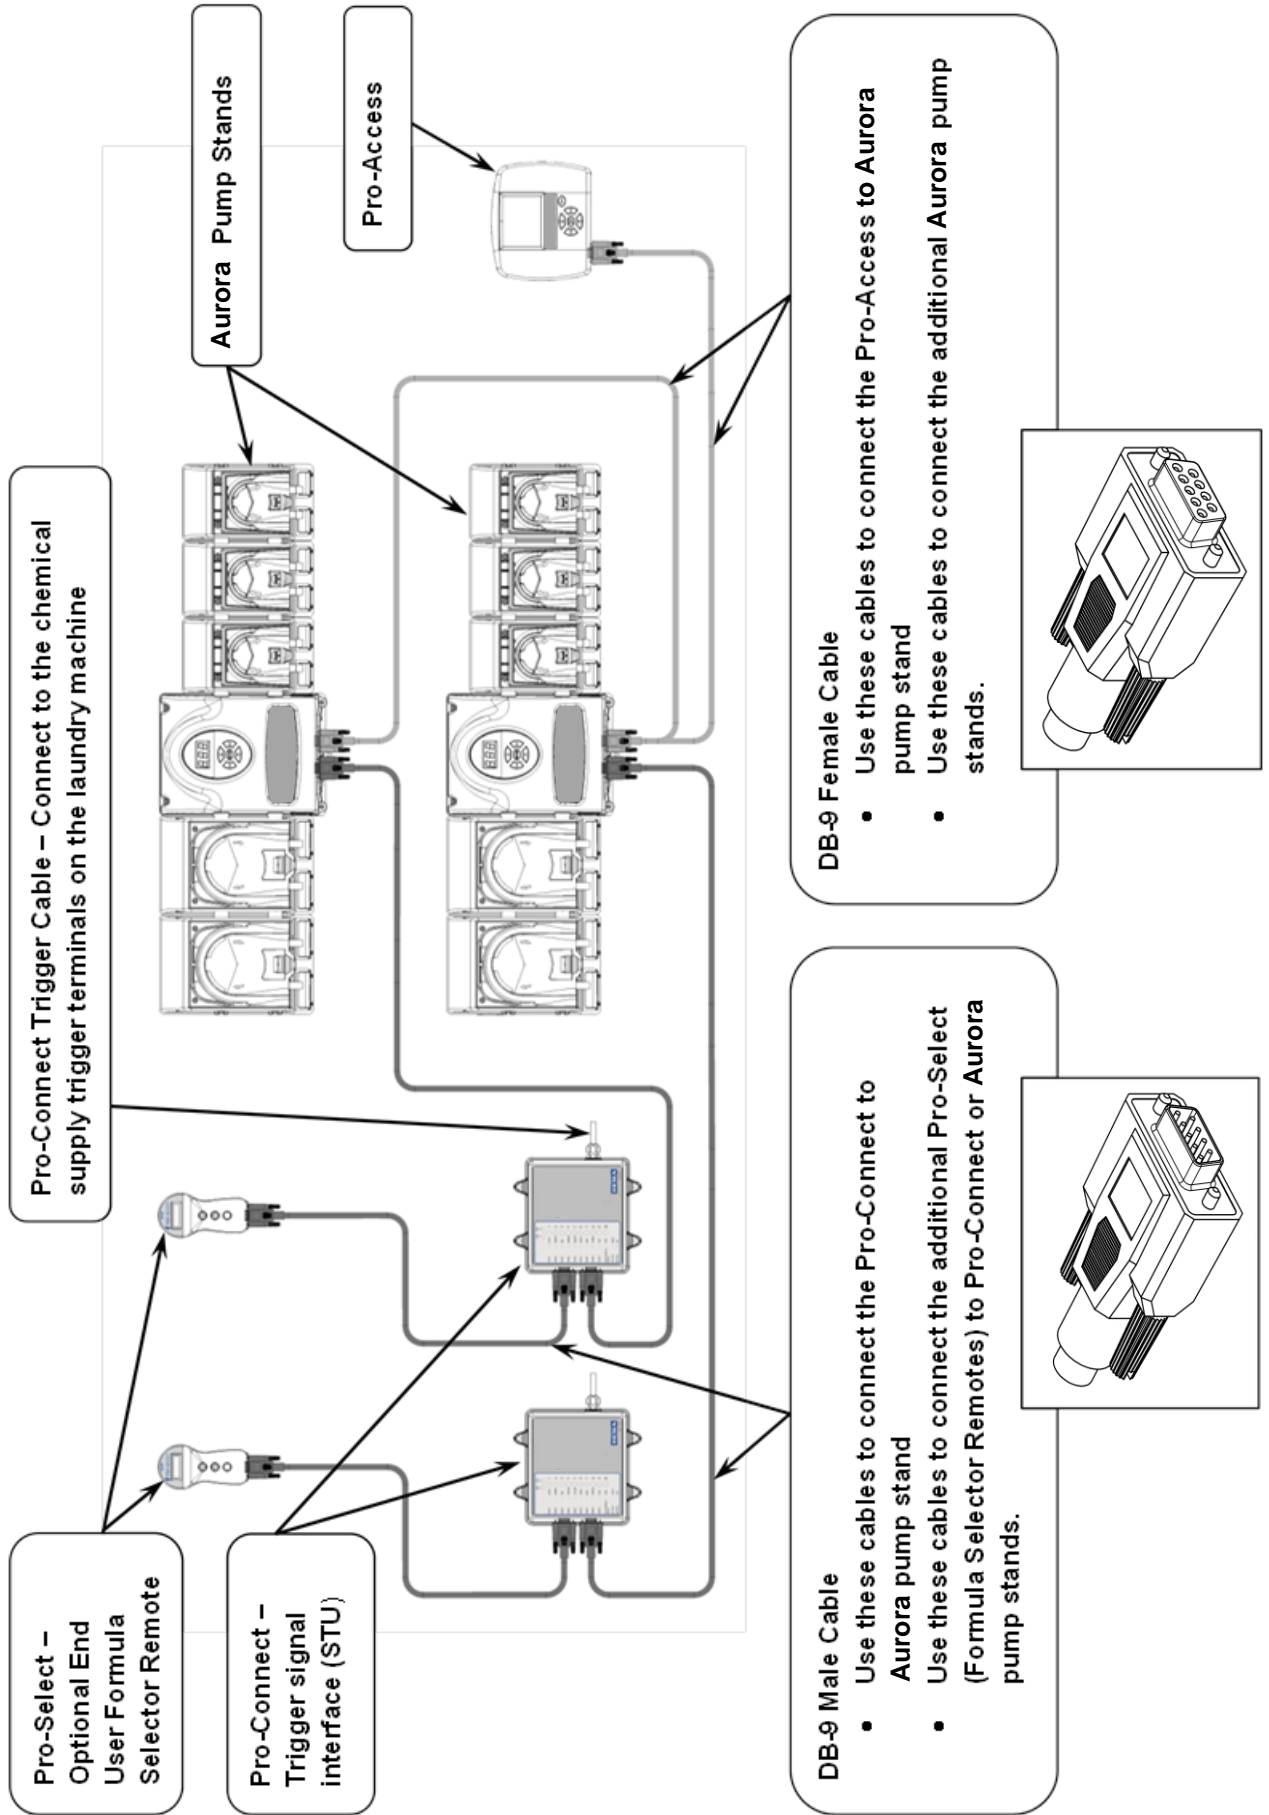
Pro-Connect Trigger Cable – Connect to the chemical supply trigger terminals on the laundry machine

Aurora Pump Stands

Pro-Access

DB-9 Female Cable
• Use these cables to connect the Pro-Access to Aurora pump stand
• Use these cables to connect the additional Aurora pump stands.

Pro-Select – Optional End User Formula Selector Remote

Pro-Connect – Trigger signal interface (STU)

DB-9 Male Cable
• Use these cables to connect the Pro-Connect to Aurora pump stand
• Use these cables to connect the additional Pro-Select (Formula Selector Remotes) to Pro-Connect or Aurora pump stands.